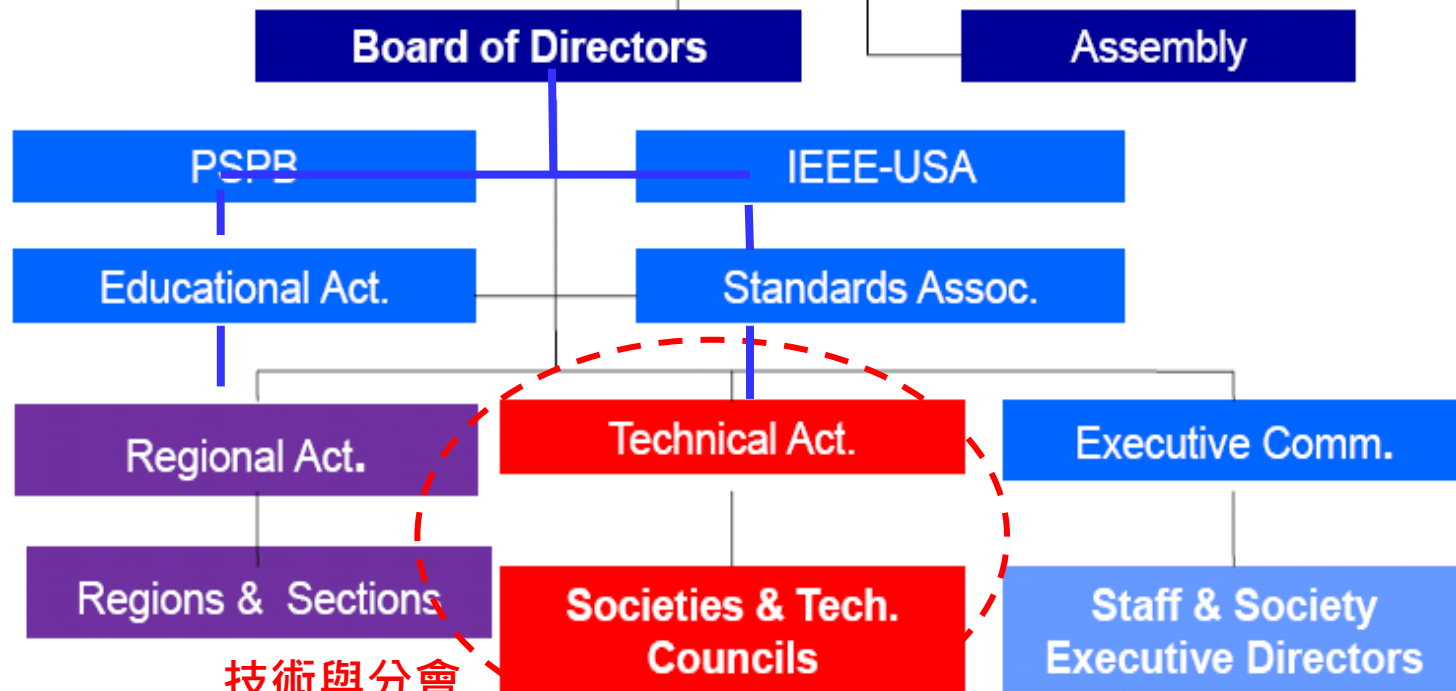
Board of Directors

Assembly

PSPB

IEEE-USA

Educational Act.

Standards Assoc.

Regional Act.

Technical Act.

Executive Comm.

Regions & Sections

Societies & Tech. Councils

Staff & Society Executive Directors

技術與分會